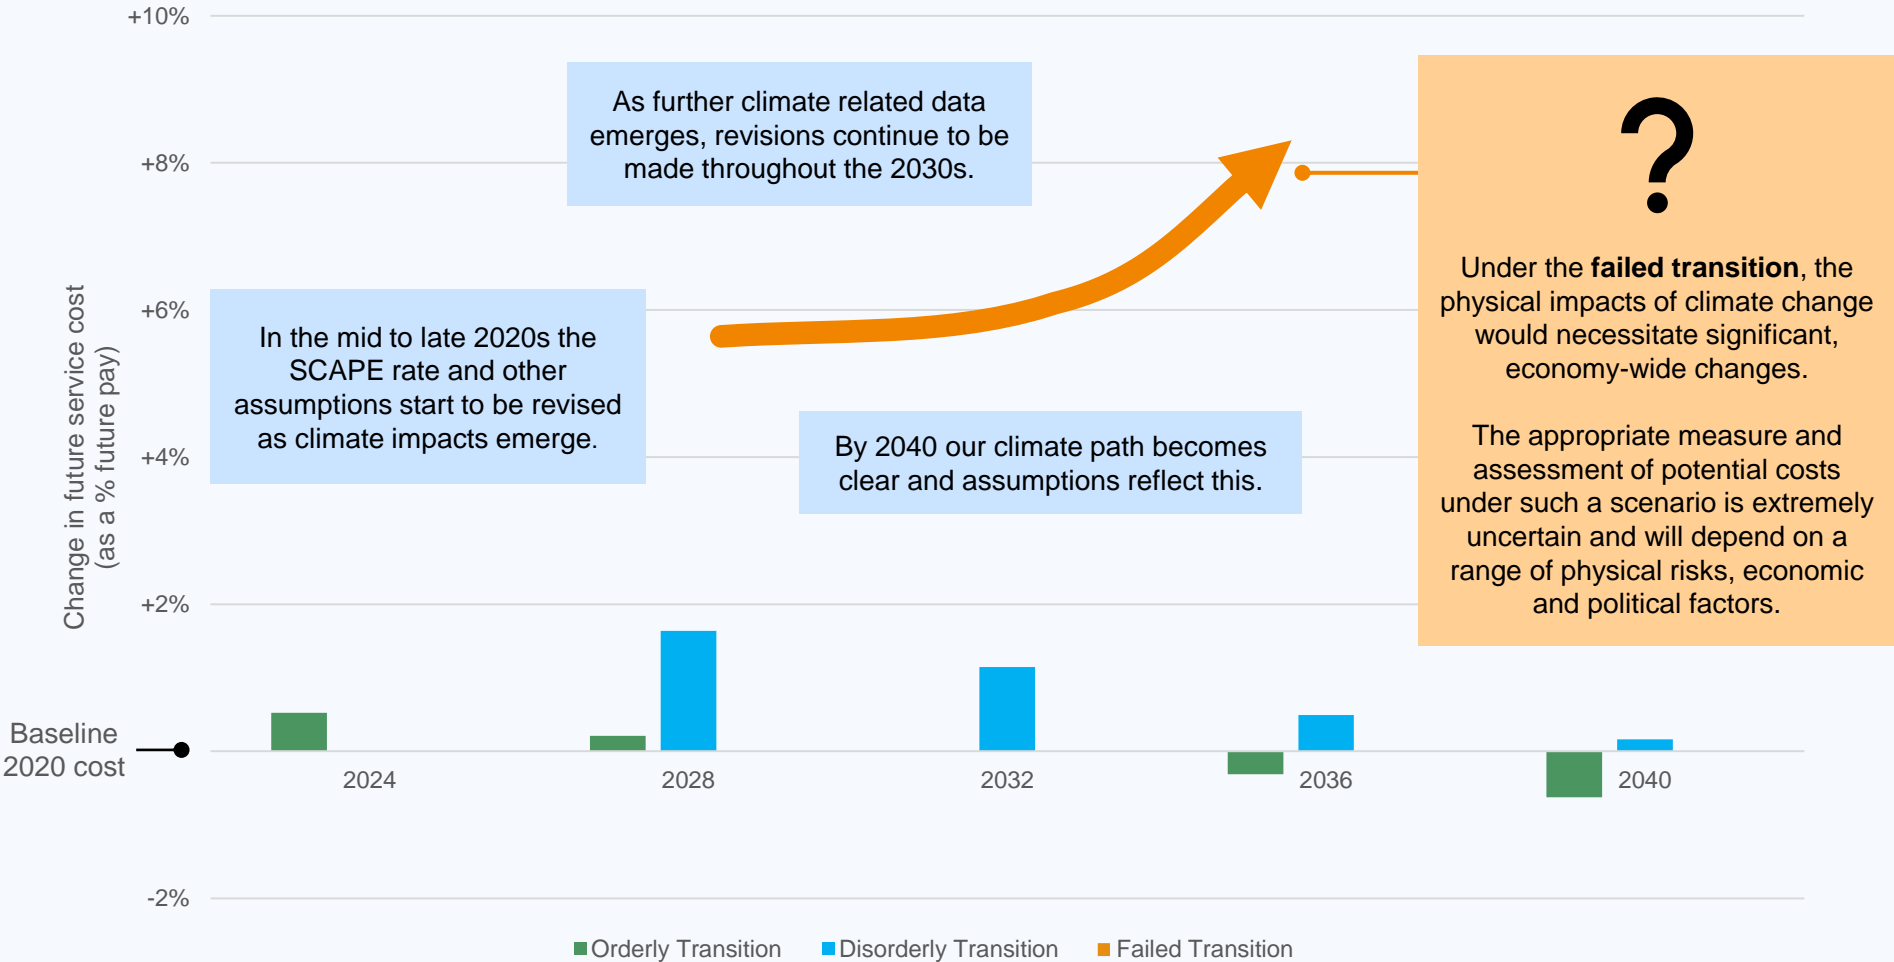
+10%

+8%

+6%

+4%

+2%

-2%

Change in future service cost (as a % future pay)

Baseline 2020 cost

As further climate related data emerges, revisions continue to be made throughout the 2030s.

?

Under the **failed transition**, the physical impacts of climate change would necessitate significant, economy-wide changes.

The appropriate measure and assessment of potential costs under such a scenario is extremely uncertain and will depend on a range of physical risks, economic and political factors.

In the mid to late 2020s the SCAPE rate and other assumptions start to be revised as climate impacts emerge.

By 2040 our climate path becomes clear and assumptions reflect this.

2024

2028

2032

2036

2040

Orderly Transition Disorderly Transition Failed Transition